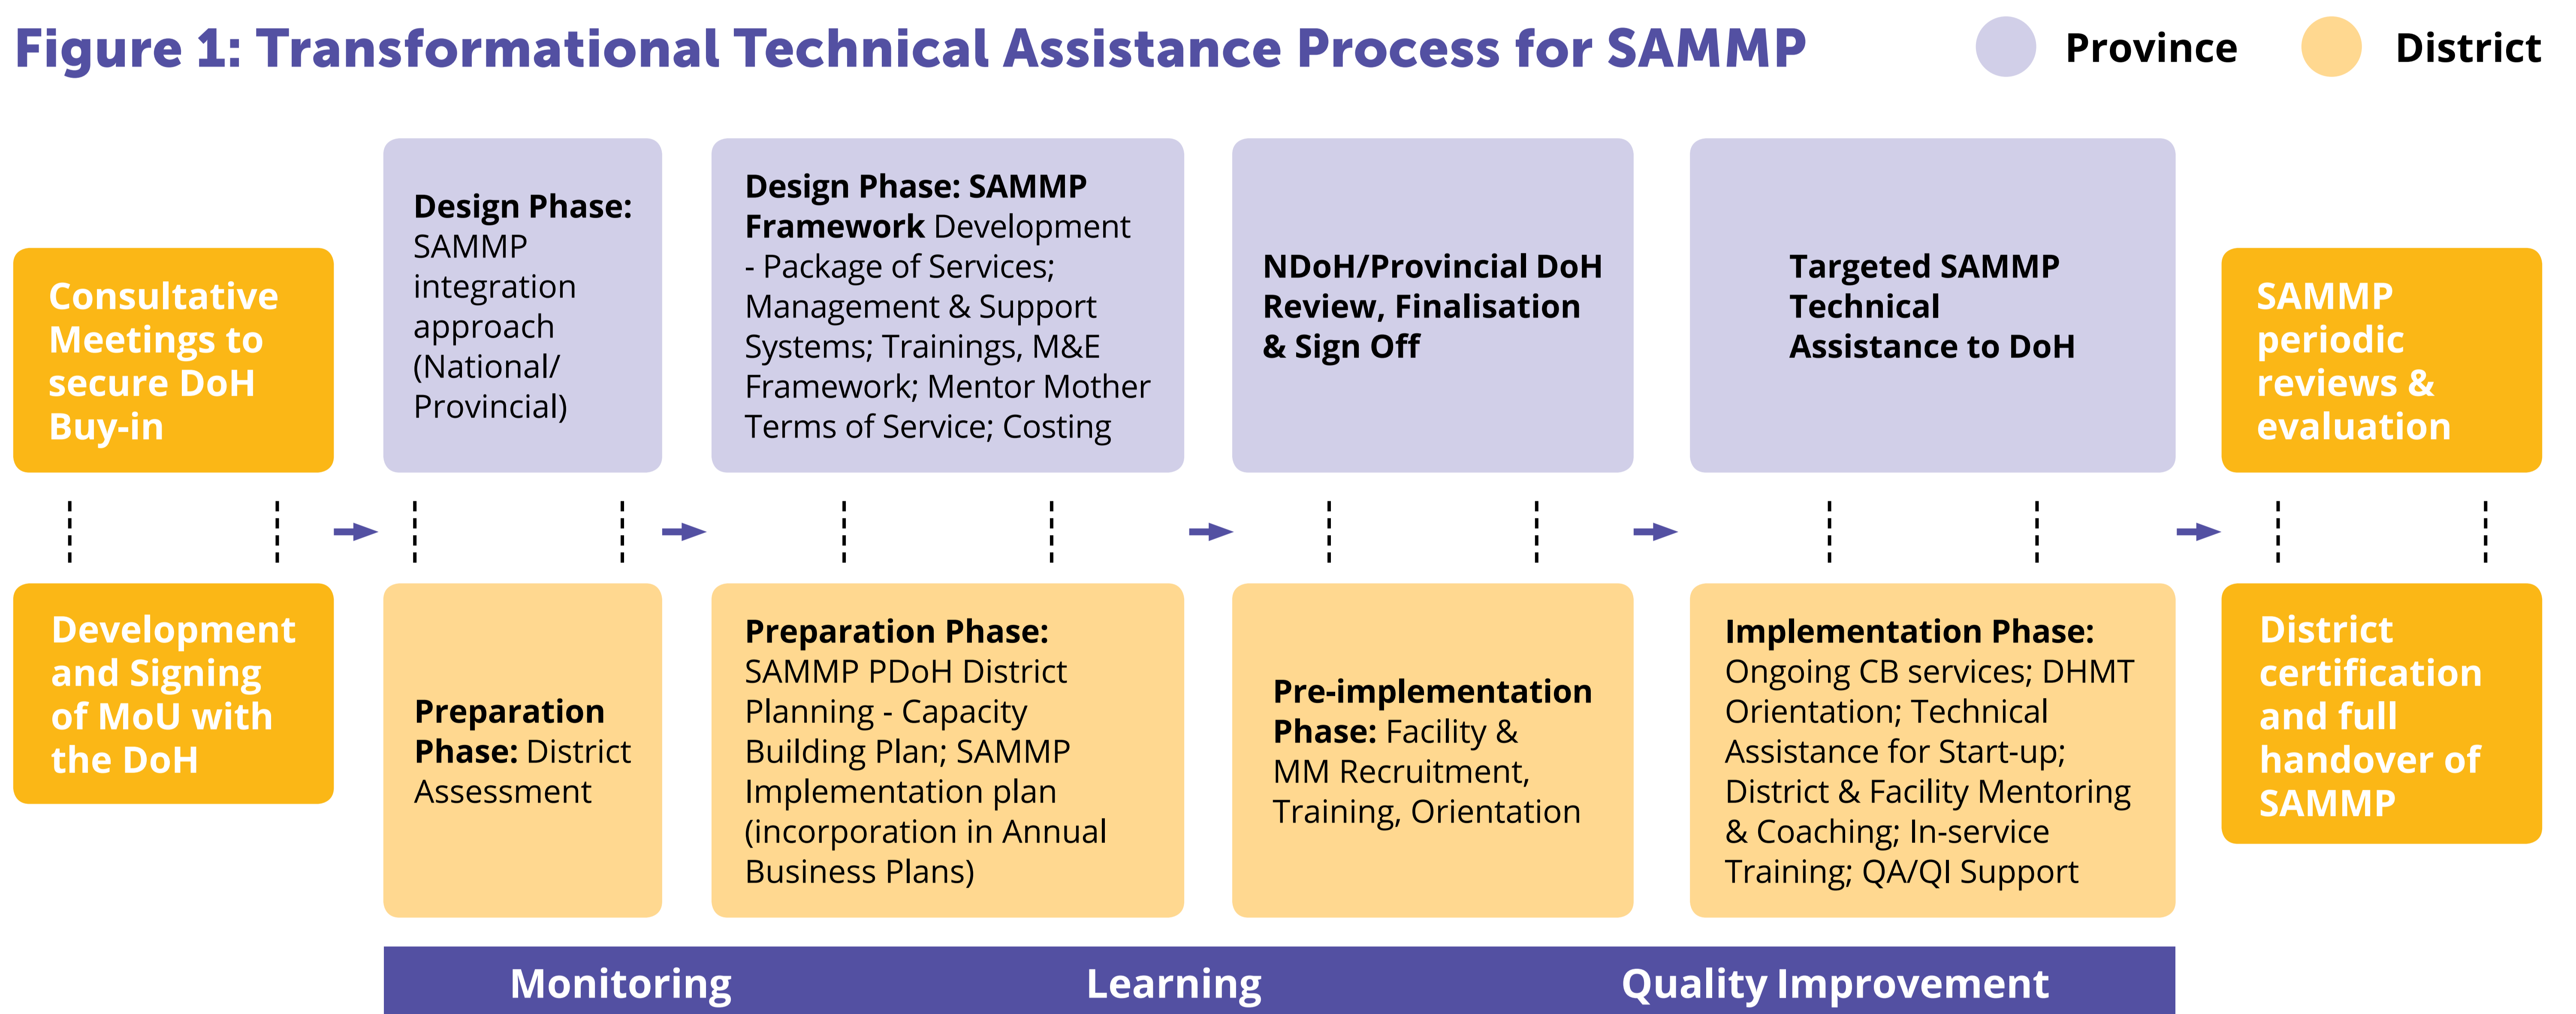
Figure 1: Transformational Technical Assistance Process for SAMMP

Province

District

Consultative Meetings to secure DoH Buy-in

Design Phase: SAMMP integration approach (National/ Provincial)

Design Phase: SAMMP Framework Development - Package of Services; Management & Support Systems; Trainings, M&E Framework; Mentor Mother Terms of Service; Costing

NDoH/Provincial DoH Review, Finalisation & Sign Off

Targeted SAMMP Technical Assistance to DoH

SAMMP periodic reviews & evaluation

Development and Signing of MoU with the DoH

Preparation Phase: District Assessment

Preparation Phase: SAMMP PDoH District Planning - Capacity Building Plan; SAMMP Implementation plan (incorporation in Annual Business Plans)

Pre-implementation Phase: Facility & MM Recruitment, Training, Orientation

Implementation Phase: Ongoing CB services; DHMT Orientation; Technical Assistance for Start-up; District & Facility Mentoring & Coaching; In-service Training; QA/QI Support

District certification and full handover of SAMMP

Monitoring

Learning

Quality Improvement